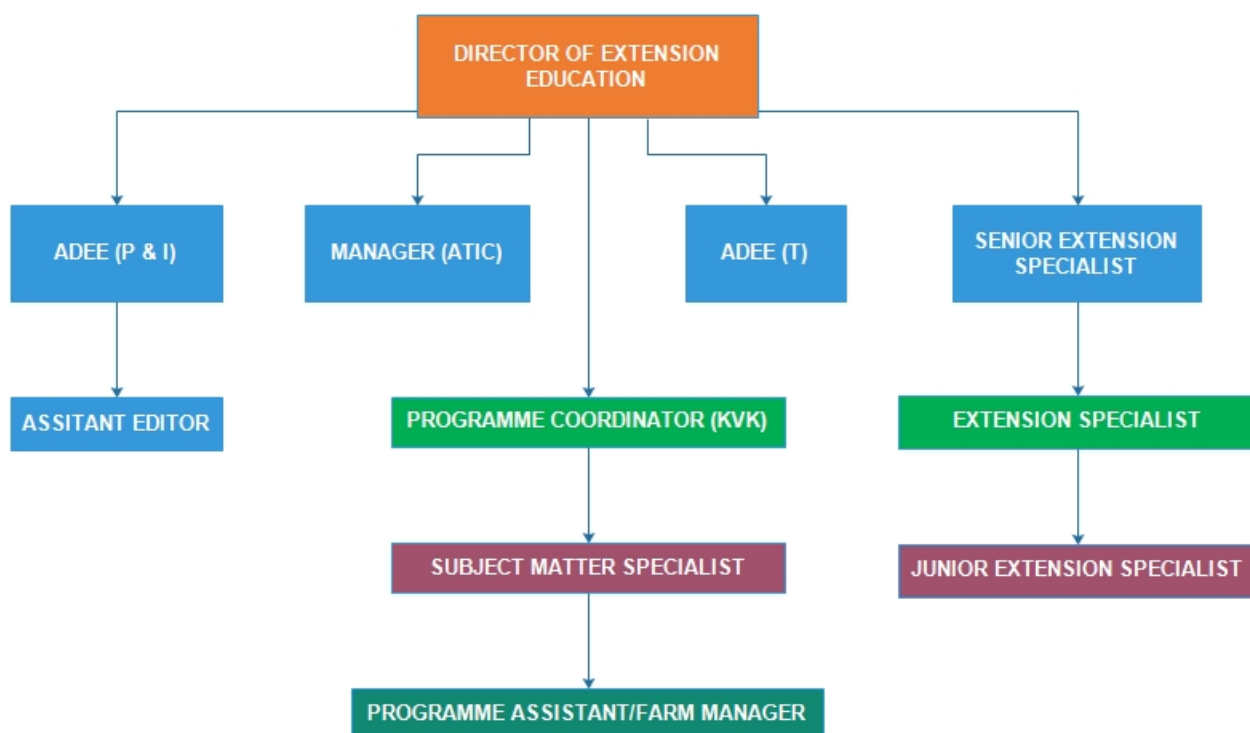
DIRECTOR OF EXTENSION EDUCATION

ADEE (P & I)

MANAGER (ATIC)

ADEE (T)

SENIOR EXTENSION SPECIALIST

ASSITANT EDITOR

PROGRAMME COORDINATOR (KVK)

EXTENSION SPECIALIST

SUBJECT MATTER SPECIALIST

JUNIOR EXTENSION SPECIALIST

PROGRAMME ASSISTANT/FARM MANAGER